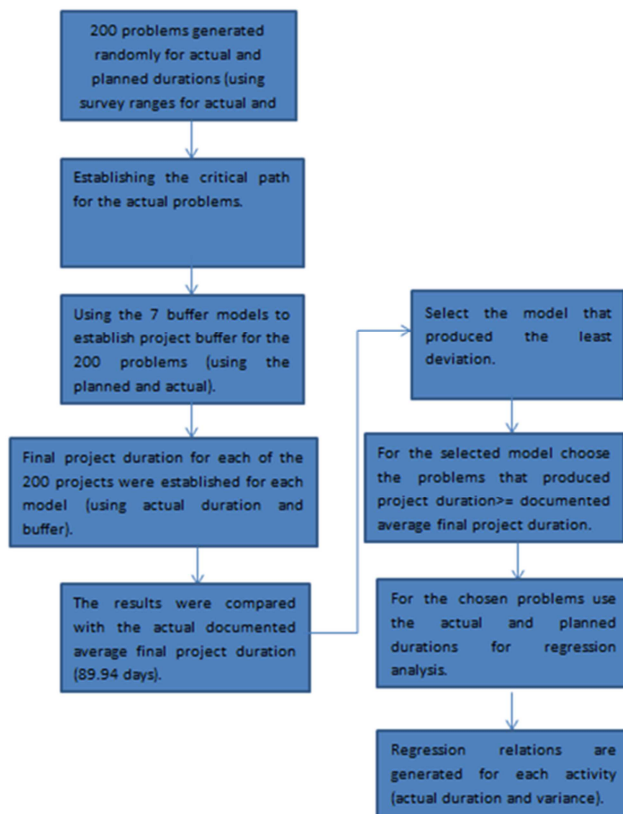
200 problems generated randomly for actual and planned durations (using survey ranges for actual and

Establishing the critical path for the actual problems.

Using the 7 buffer models to establish project buffer for the 200 problems (using the planned and actual).

Final project duration for each of the 200 projects were established for each model (using actual duration and buffer).

The results were compared with the actual documented average final project duration (89.94 days).

Select the model that produced the least deviation.

For the selected model choose the problems that produced project duration>= documented average final project duration.

For the chosen problems use the actual and planned durations for regression analysis.

Regression relations are generated for each activity (actual duration and variance).